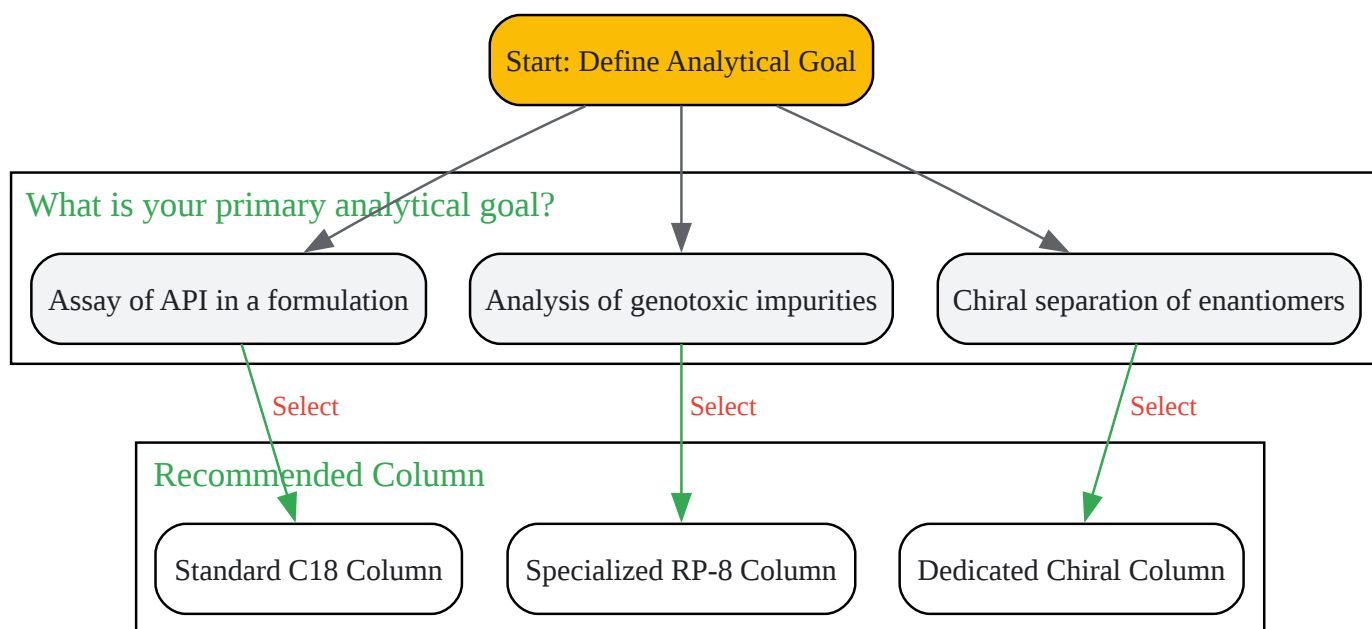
Start: Define Analytical Goal

What is your primary analytical goal?

Assay of API in a formulation

Analysis of genotoxic impurities

Chiral separation of enantiomers

Select

Select

Select

Recommended Column

Standard C18 Column

Specialized RP-8 Column

Dedicated Chiral Column